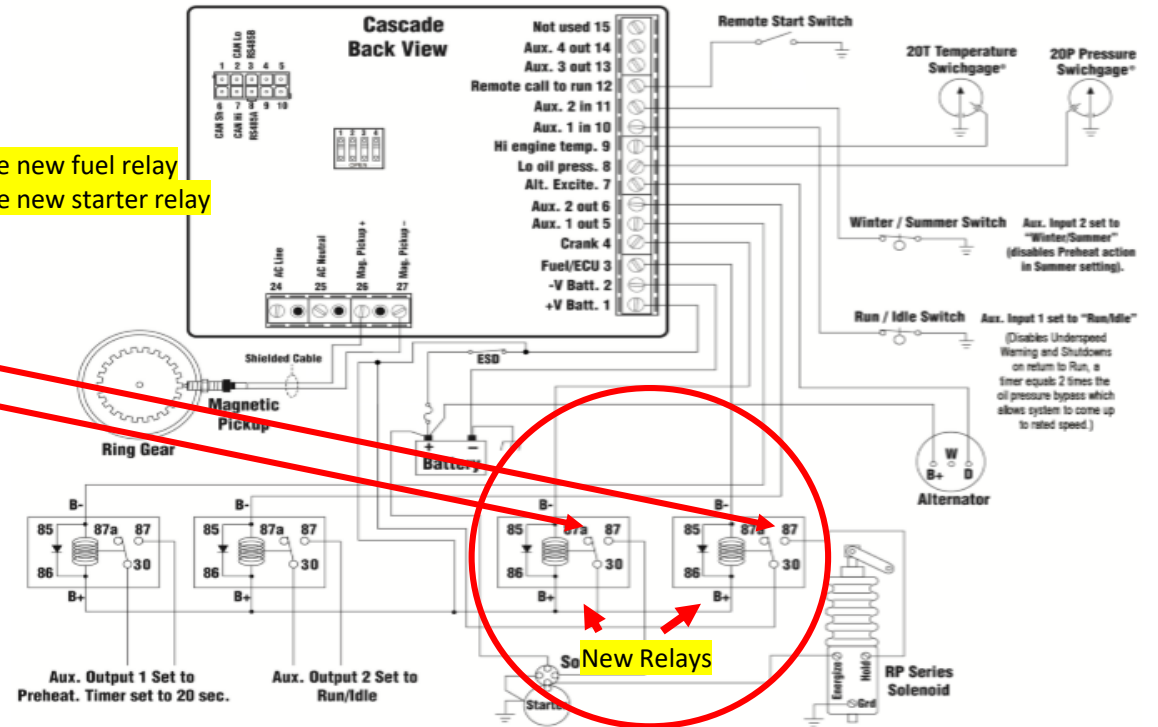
e new fuel relay
e new starter relay

Cascade
Back View

CAN Lo
RS485B
1 2 3 4 5
6 7 8 9 10
CAN Sh
CAN Hi
RS485A

1 2 3 4
OPEN

Not used 15
Aux. 4 out 14
Aux. 3 out 13
Remote call to run 12
Aux. 2 in 11
Aux. 1 in 10
Hi engine temp. 9
Lo oil press. 8
Alt. Excite. 7
Aux. 2 out 6
Aux. 1 out 5
Crank 4
Fuel/ECU 3
-V Batt. 2
+V Batt. 1

AC Line 24
AC Neutral 25
Mag. Pickup + 26
Mag. Pickup - 27

Remote Start Switch

20T Temperature Swichgage®

20P Pressure Swichgage®

Winter / Summer Switch

Aux. Input 2 set to "Winter/Summer" (disables Preheat action in Summer setting).

Run / Idle Switch

Aux. Input 1 set to "Run/Idle" (Disables Underspeed Warning and Shutdowns on return to Run, a timer equals 2 times the oil pressure bypass which allows system to come up to rated speed.)

Shielded Cable

ESD

Magnetic Pickup

Ring Gear

Battery

W
B+ D
Alternator

B- 85 87a 87 86 30 B+
B- 85 87a 87 86 30 B+
B- 85 87a 87 86 30 B+
B- 85 87a 87 86 30 B+

New Relays

So

Starter

Energize Hold Grd

RP Series Solenoid

Aux. Output 1 Set to Preheat. Timer set to 20 sec.

Aux. Output 2 Set to Run/Idle